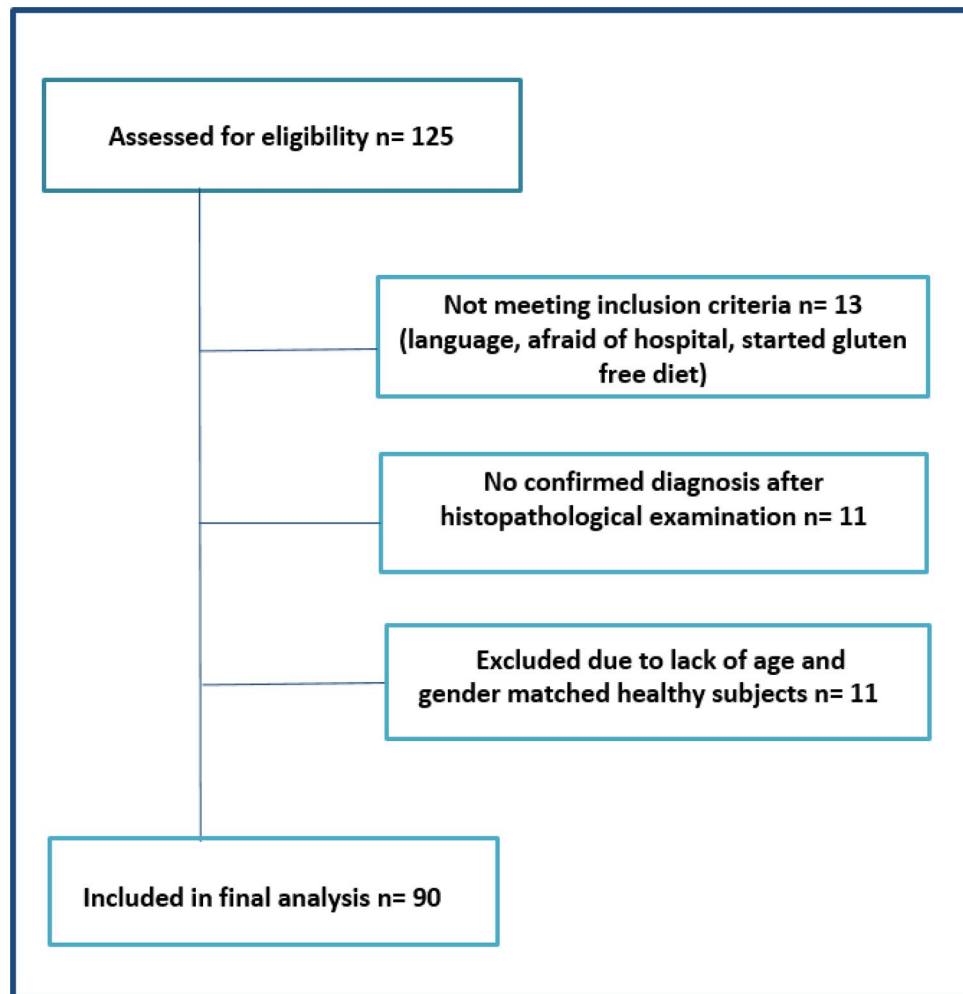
Assessed for eligibility n= 125

Not meeting inclusion criteria n= 13 (language, afraid of hospital, started gluten free diet)

No confirmed diagnosis after histopathological examination n= 11

Excluded due to lack of age and gender matched healthy subjects n= 11

Included in final analysis n= 90